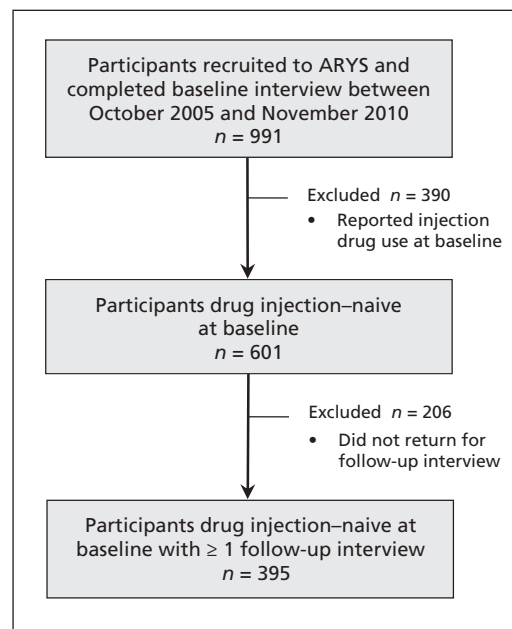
Participants recruited to ARYS and completed baseline interview between October 2005 and November 2010
$n = 991$

Excluded $n = 390$
• Reported injection drug use at baseline

Participants drug injection–naive at baseline
$n = 601$

Excluded $n = 206$
• Did not return for follow-up interview

Participants drug injection–naive at baseline with $\geq 1$ follow-up interview
$n = 395$